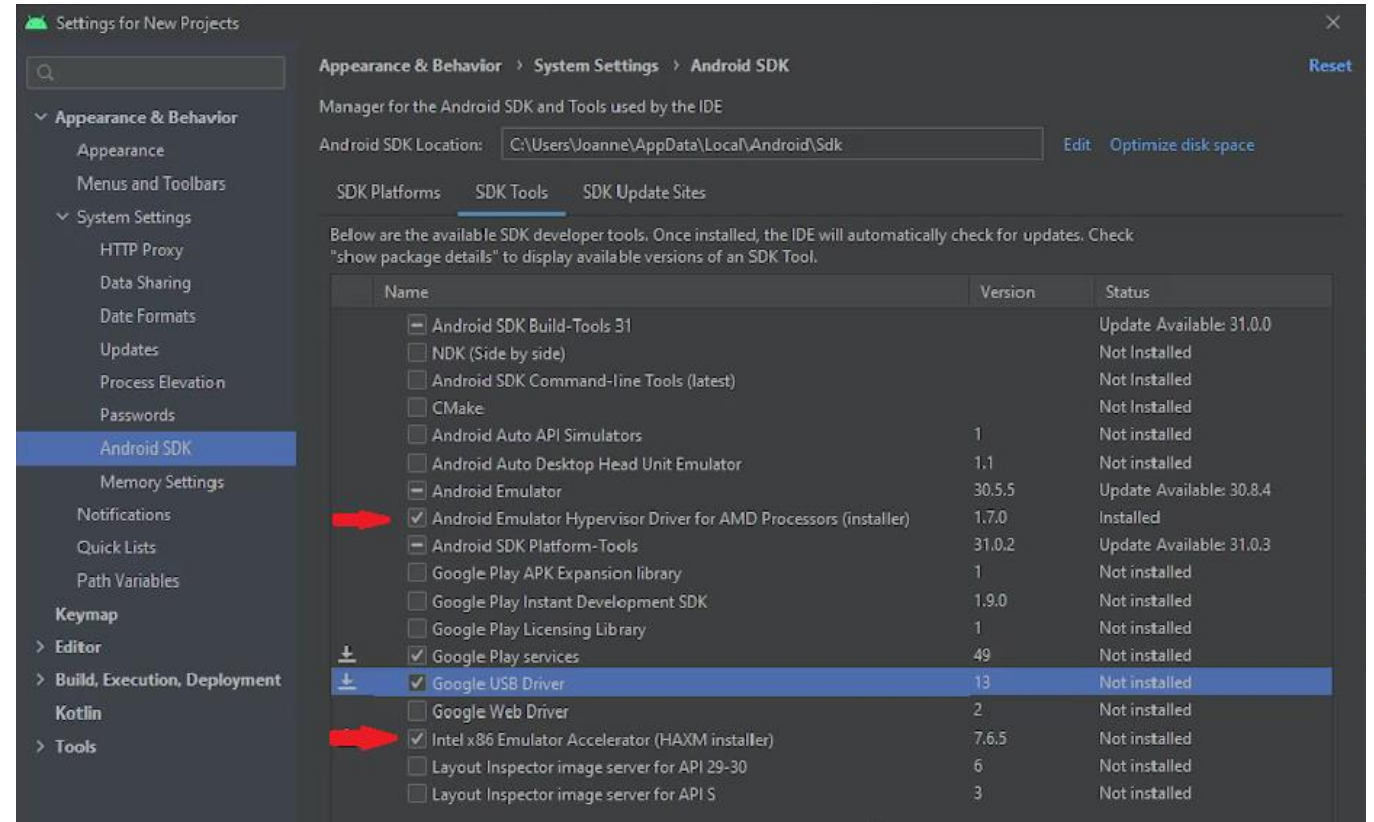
Settings for New Projects

Appearance & Behavior
Appearance
Menus and Toolbars
System Settings
HTTP Proxy
Data Sharing
Date Formats
Updates
Process Elevation
Passwords
Android SDK
Memory Settings
Notifications
Quick Lists
Path Variables
Keymap
Editor
Build, Execution, Deployment
Kotlin
Tools

Appearance & Behavior › System Settings › Android SDK

Reset

Manager for the Android SDK and Tools used by the IDE

Android SDK Location: C:\Users\Joanne\AppData\Local\Android\Sdk Edit Optimize disk space

SDK Platforms SDK Tools SDK Update Sites

Below are the available SDK developer tools. Once installed, the IDE will automatically check for updates. Check "show package details" to display available versions of an SDK Tool.

| Name | Version | Status |
|---|---|---|
| Android SDK Build-Tools 31 | | Update Available: 31.0.0 |
| NDK (Side by side) | | Not Installed |
| Android SDK Command-line Tools (latest) | | Not Installed |
| CMake | | Not Installed |
| Android Auto API Simulators | 1 | Not installed |
| Android Auto Desktop Head Unit Emulator | 1.1 | Not installed |
| Android Emulator | 30.5.5 | Update Available: 30.8.4 |
| Android Emulator Hypervisor Driver for AMD Processors (installer) | 1.7.0 | Installed |
| Android SDK Platform-Tools | 31.0.2 | Update Available: 31.0.3 |
| Google Play APK Expansion library | 1 | Not installed |
| Google Play Instant Development SDK | 1.9.0 | Not installed |
| Google Play Licensing Library | 1 | Not installed |
| Google Play services | 49 | Not installed |
| Google USB Driver | 13 | Not installed |
| Google Web Driver | 2 | Not installed |
| Intel x86 Emulator Accelerator (HAXM installer) | 7.6.5 | Not installed |
| Layout Inspector image server for API 29-30 | 6 | Not installed |
| Layout Inspector image server for API S | 3 | Not installed |